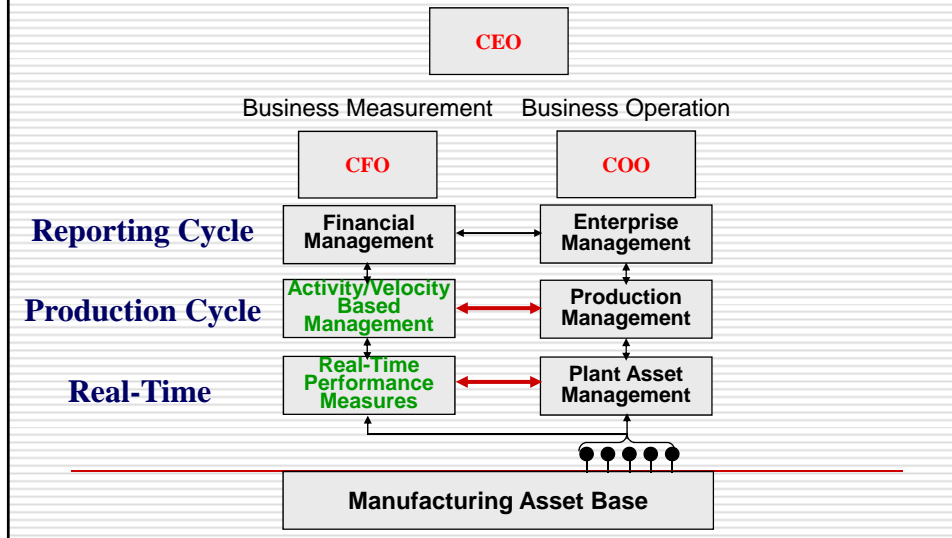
CEO

Business Measurement

Business Operation

CFO

COO

Reporting Cycle

Financial Management

Enterprise Management

Production Cycle

Activity/Velocity Based Management

Production Management

Real-Time

Real-Time Performance Measures

Plant Asset Management

Manufacturing Asset Base